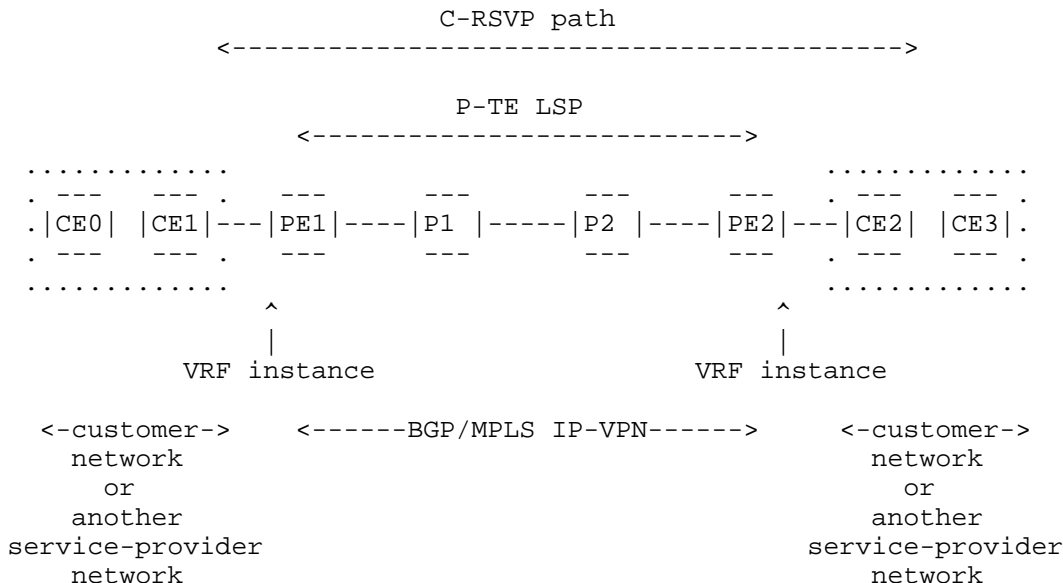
C-RSVP path

<------------------------------------------->

P-TE LSP

<--------------------------->

CE0 CE1 PE1 P1 P2 PE2 CE2 CE3

VRF instance

VRF instance

<-customer-> network or another service-provider network

<------BGP/MPLS IP-VPN------>

<-customer-> network or another service-provider network